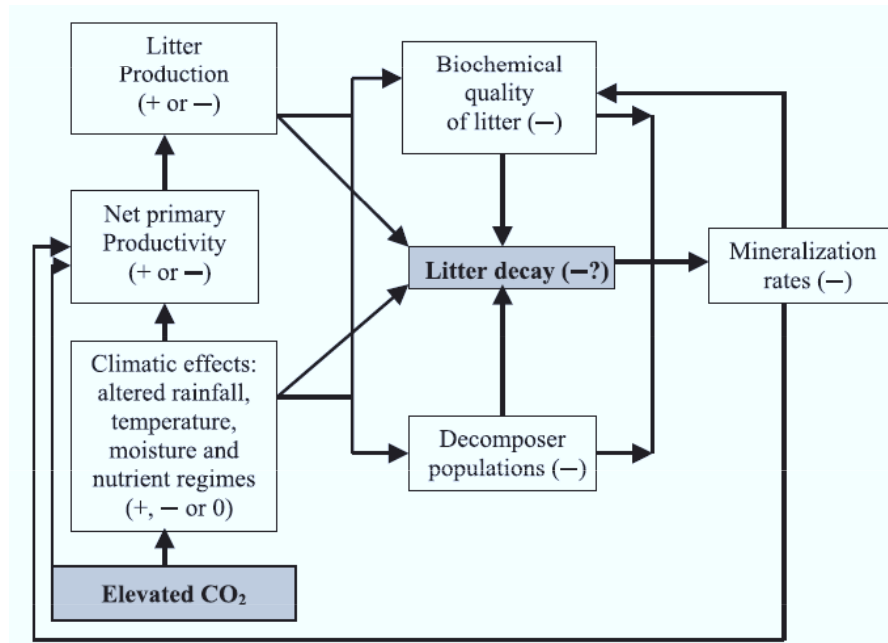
Litter Production (+ or −)

Biochemical quality of litter (−)

Net primary Productivity (+ or −)

Litter decay (−?)

Mineralization rates (−)

Climatic effects: altered rainfall, temperature, moisture and nutrient regimes (+, − or 0)

Decomposer populations (−)

Elevated $CO_2$